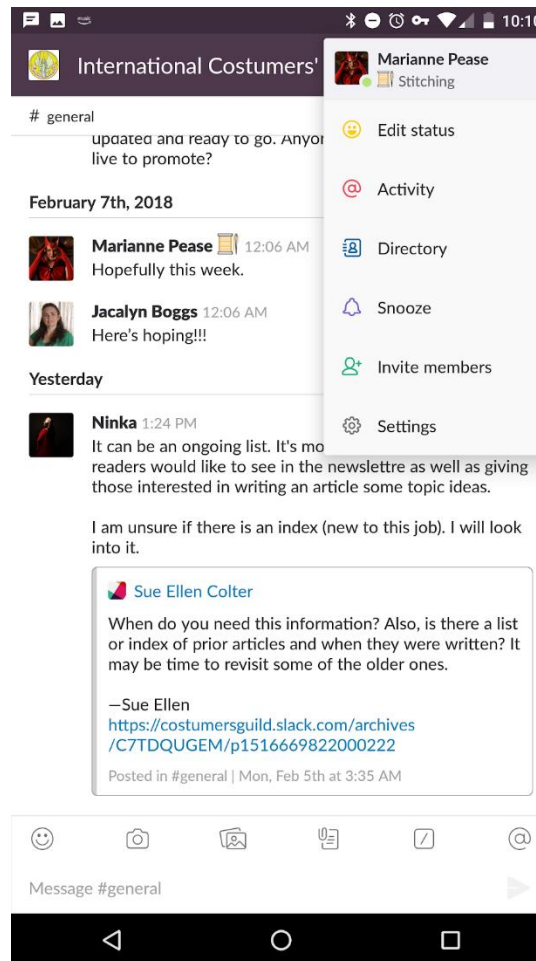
10:1

International Costumers'

Marianne Pease
Stitching

# general

updated and ready to go. Anyo
live to promote?

Edit status

February 7th, 2018

Activity

Marianne Pease 12:06 AM
Hopefully this week.

Directory

Jacalyn Boggs 12:06 AM
Here's hoping!!!

Snooze

Yesterday

Invite members

Ninka 1:24 PM
It can be an ongoing list. It's mo
readers would like to see in the newslettre as well as giving those interested in writing an article some topic ideas.

Settings

I am unsure if there is an index (new to this job). I will look into it.

Sue Ellen Colter
When do you need this information? Also, is there a list or index of prior articles and when they were written? It may be time to revisit some of the older ones.

—Sue Ellen
https://costumersguild.slack.com/archives/C7TDQUGEM/p1516669822000222

Posted in #general | Mon, Feb 5th at 3:35 AM

Message #general